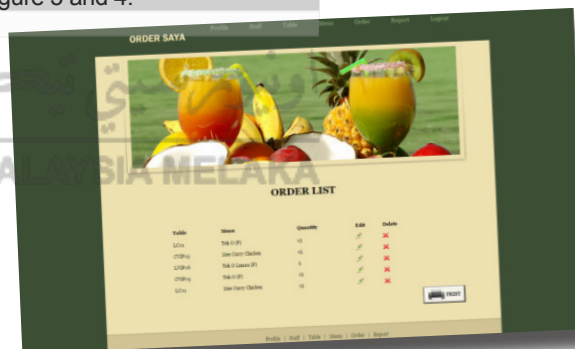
gure 3 and 4.

ORDER SAYA Profile Staff Table Menu Order Report Logout

ALAYSIA MELAKA

ORDER LIST

| Table | Menu | Quantity | Edit | Delete |
|---|---|---|---|---|
| LC01 | Teh O (P) | 15 | | |
| CVIP05 | Nasi Curry Chicken | 15 | | |
| LVIP08 | Teh O Limau (P) | 2 | | |
| CVIP05 | Teh O (P) | 15 | | |
| LC01 | Nasi Curry Chicken | 15 | | |

PRINT

Profile | Staff | Table | Menu | Order | Report